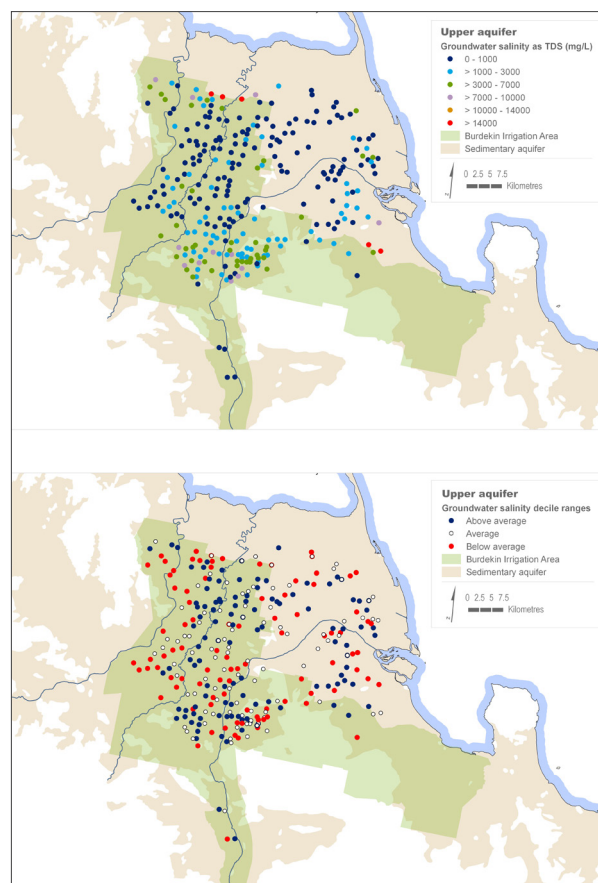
Upper aquifer
Groundwater salinity as TDS (mg/L)
0 - 1000
> 1000 - 3000
> 3000 - 7000
> 7000 - 10000
> 10000 - 14000
> 14000
Burdekin Irrigation Area
Sedimentary aquifer
0 2.5 5 7.5
Kilometres

Upper aquifer
Groundwater salinity decile ranges
Above average
Average
Below average
Burdekin Irrigation Area
Sedimentary aquifer
0 2.5 5 7.5
Kilometres